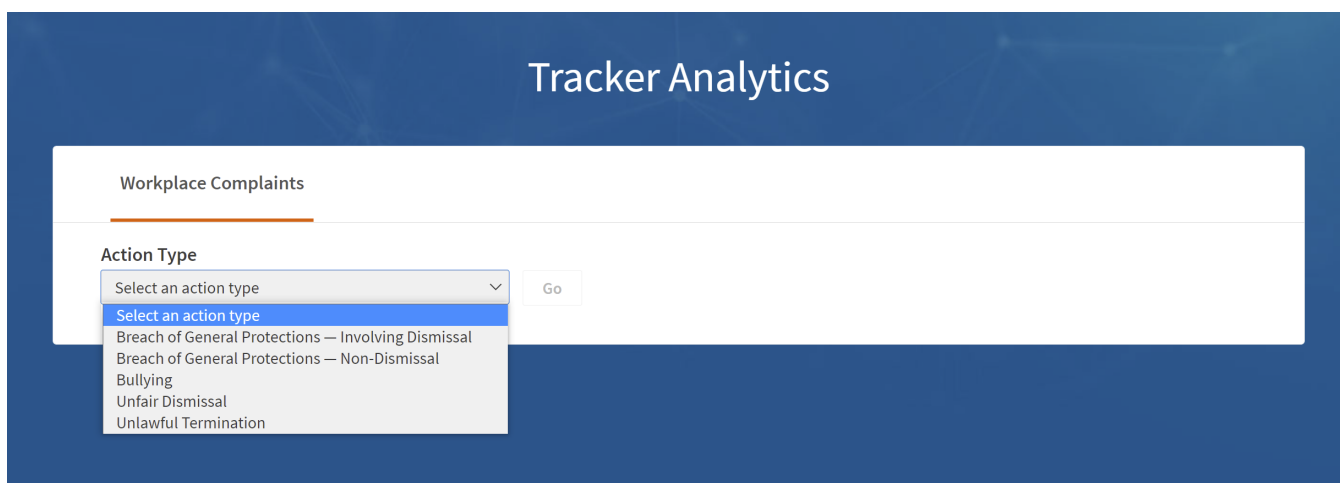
Tracker Analytics

Workplace Complaints

Action Type

Select an action type

Go

Select an action type
Breach of General Protections — Involving Dismissal
Breach of General Protections — Non-Dismissal
Bullying
Unfair Dismissal
Unlawful Termination